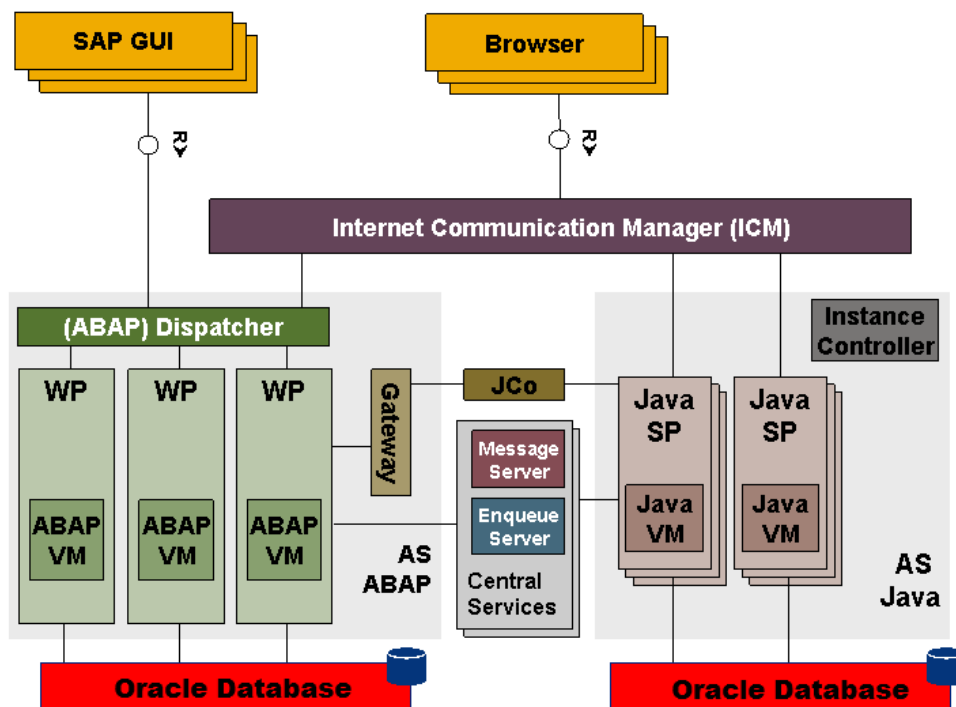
SAP GUI

Browser

R

R

Internet Communication Manager (ICM)

(ABAP) Dispatcher

Instance Controller

WP

WP

WP

Gateway

JCo

Java SP

Java SP

Message Server

Enqueue Server

Central Services

ABAP VM

ABAP VM

ABAP VM

Java VM

Java VM

AS ABAP

AS Java

Oracle Database

Oracle Database